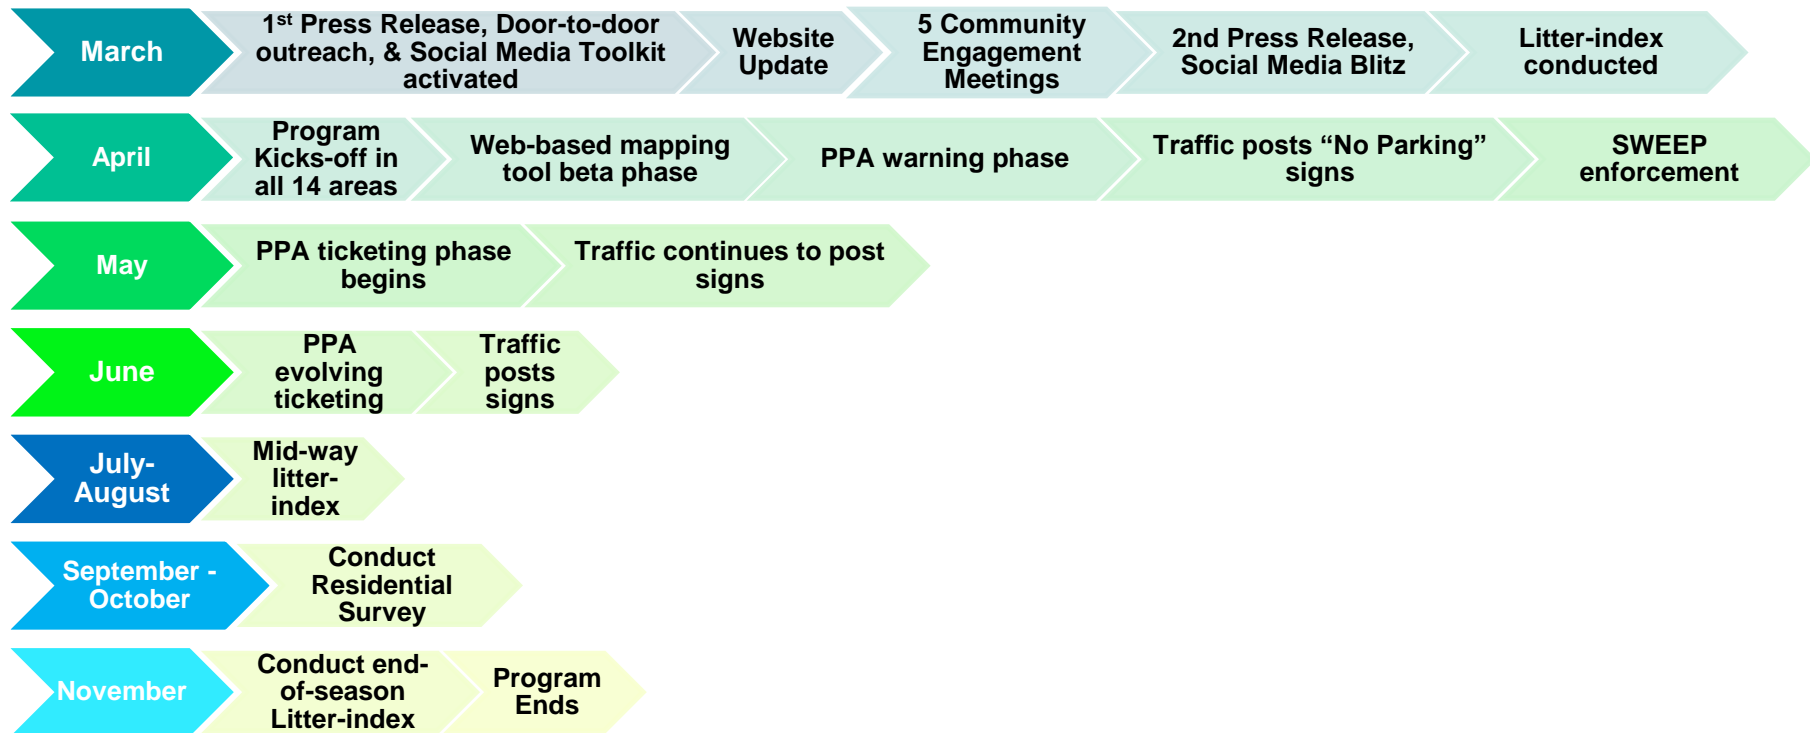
March

1$^{st}$ Press Release, Door-to-door outreach, & Social Media Toolkit activated

Website Update

5 Community Engagement Meetings

2nd Press Release, Social Media Blitz

Litter-index conducted

April

Program Kicks-off in all 14 areas

Web-based mapping tool beta phase

PPA warning phase

Traffic posts “No Parking” signs

SWEEP enforcement

May

PPA ticketing phase begins

Traffic continues to post signs

June

PPA evolving ticketing

Traffic posts signs

July-August

Mid-way litter-index

September - October

Conduct Residential Survey

November

Conduct end-of-season Litter-index

Program Ends